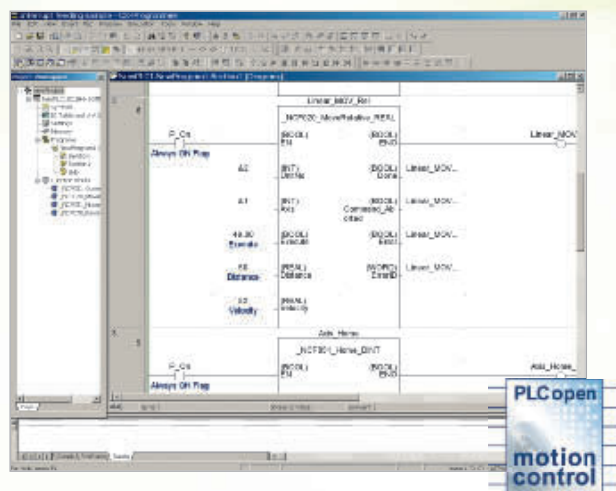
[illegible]

Linear_MOV_Rel

_NCF020_MoveRelative_REAL

P_On

Always ON Flag

(BOOL) EN

(BOOL) ENO

Linear_MOV

A2

(INT) Device

(BOOL) Done

Linear_MOV...

A1

(INT) Axis

(BOOL) CommandAborted

Linear_MOV...

49.00

Execute

(BOOL) Execute

(BOOL) Error

Linear_MOV...

X0

Distance

(REAL) Distance

(WORD) ErrorID

Linear_MOV...

X0

Velocity

(REAL) Velocity

Axis_Home

_NCF001_Home_DINT

P_On

Always ON Flag

(BOOL) EN

(BOOL) ENO

Axis_Home

PLCopen

motion control